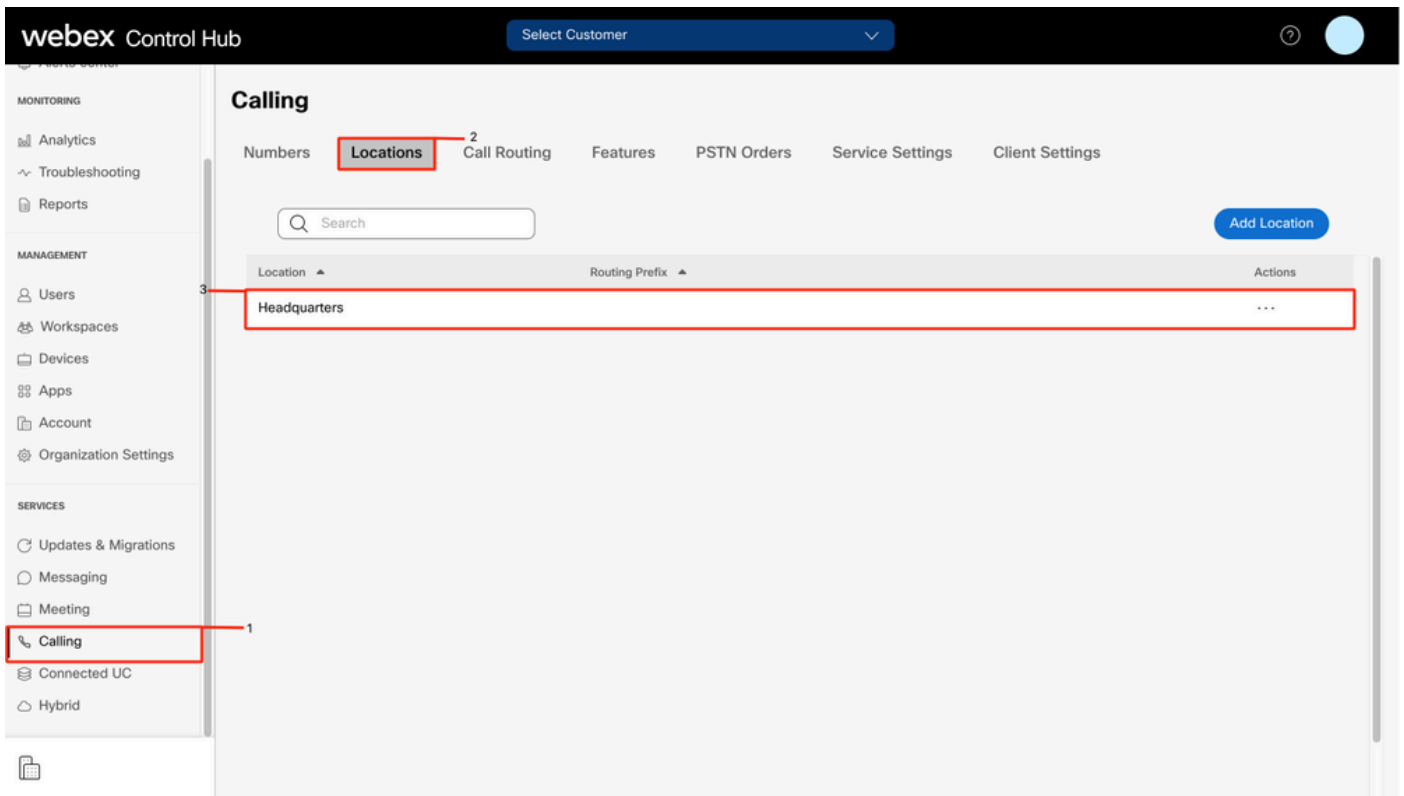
webex Control Hub
Select Customer
?

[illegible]

MONITORING
Analytics
Troubleshooting
Reports

MANAGEMENT
Users
Workspaces
Devices
Apps
Account
Organization Settings

SERVICES
Updates & Migrations
Messaging
Meeting
Calling
Connected UC
Hybrid

Calling

Numbers
Locations
2
Call Routing
Features
PSTN Orders
Service Settings
Client Settings

Search
Add Location

| Location ▲ | Routing Prefix ▲ | Actions |
|---|---|---|
| Headquarters | | ··· |

3
1